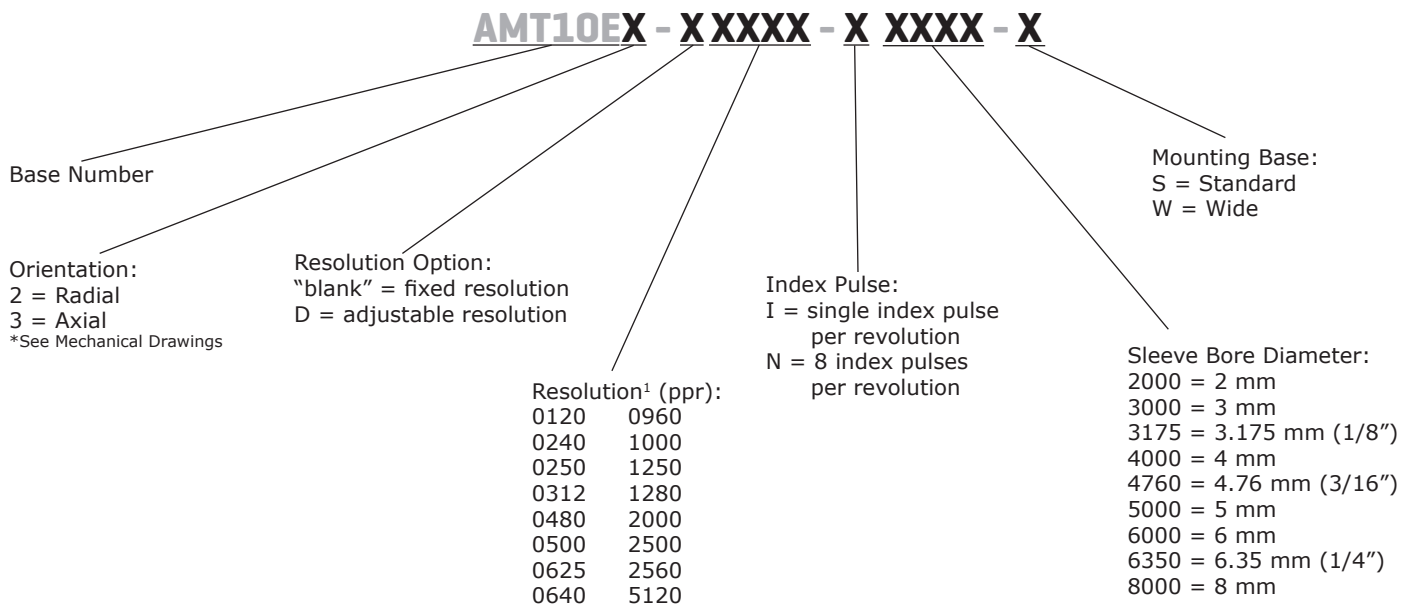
AMT10EX - X XXXX - X XXXX - X

Base Number

Orientation:
2 = Radial
3 = Axial
*See Mechanical Drawings

Resolution Option:
"blank" = fixed resolution
D = adjustable resolution

Resolution$^1$ (ppr):

| | |
|---|---|
| 0120 | 0960 |
| 0240 | 1000 |
| 0250 | 1250 |
| 0312 | 1280 |
| 0480 | 2000 |
| 0500 | 2500 |
| 0625 | 2560 |
| 0640 | 5120 |

Index Pulse:
I = single index pulse per revolution
N = 8 index pulses per revolution

Sleeve Bore Diameter:
2000 = 2 mm
3000 = 3 mm
3175 = 3.175 mm (1/8")
4000 = 4 mm
4760 = 4.76 mm (3/16")
5000 = 5 mm
6000 = 6 mm
6350 = 6.35 mm (1/4")
8000 = 8 mm

Mounting Base:
S = Standard
W = Wide